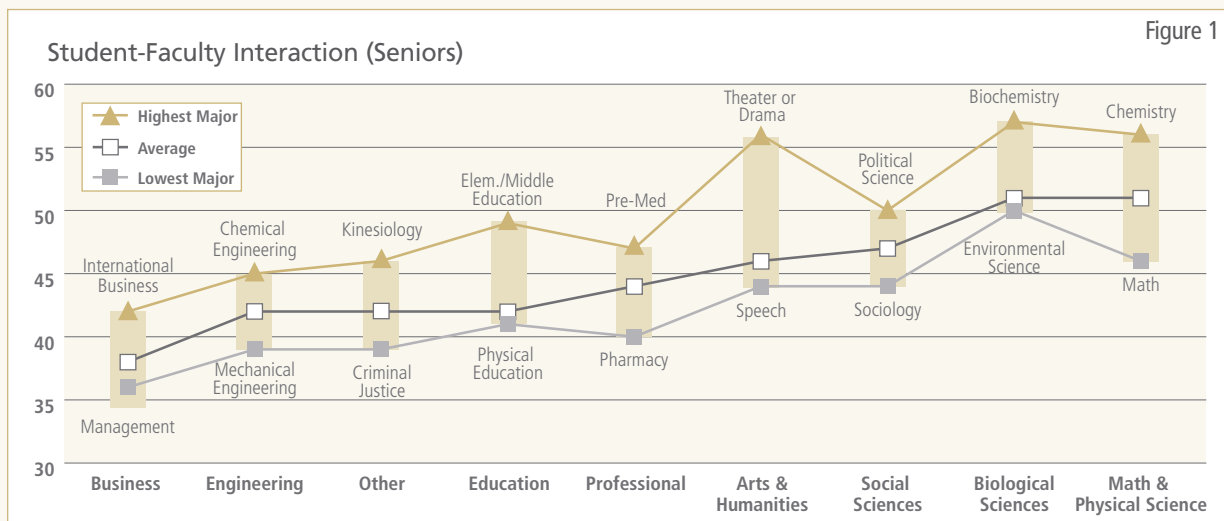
Figure 1

Student-Faculty Interaction (Seniors)

Highest Major
Average
Lowest Major

60
55
50
45
40
35
30

International Business
Management
Chemical Engineering
Mechanical Engineering
Kinesiology
Criminal Justice
Elem./Middle Education
Physical Education
Pre-Med
Pharmacy
Theater or Drama
Speech
Political Science
Sociology
Biochemistry
Environmental Science
Chemistry
Math

Business
Engineering
Other
Education
Professional
Arts & Humanities
Social Sciences
Biological Sciences
Math & Physical Science